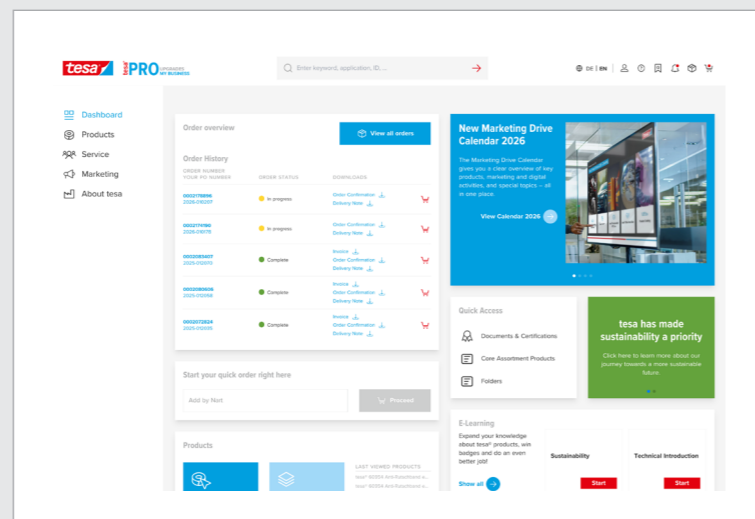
tesa tesa PRO UPGRADES MY BUSINESS

Enter keyword, application, ID, ...

DE | EN

Dashboard
Products
Service
Marketing
About tesa

Order overview

View all orders

Order History

| ORDER NUMBER YOUR PO NUMBER | ORDER STATUS | DOWNLOADS |
|---|---|---|
| 0002176896 2026-010217 | In progress | Order Confirmation Delivery Note |
| 0002174760 2026-010178 | In progress | Order Confirmation Delivery Note |
| 0002083407 2026-010173 | Complete | Invoice Order Confirmation Delivery Note |
| 0002080608 2026-010168 | Complete | Invoice Order Confirmation Delivery Note |
| 0002072824 2026-010135 | Complete | Invoice Order Confirmation Delivery Note |

Start your quick order right here

Add by Nort

Proceed

Products

LAST VIEWED PRODUCTS
tesa® 60124 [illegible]
tesa® 60324 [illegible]

New Marketing Drive Calendar 2026

The Marketing Drive Calendar gives you a clear overview of key products, marketing and digital activities, and special topics – all in one place.

View Calendar 2026

Quick Access

Documents & Certifications
Core Assortment Products
Folders

tesa has made sustainability a priority

Click here to learn more about our journey towards a more sustainable future

E-Learning

Expand your knowledge about tesa® products, win badges and do an even better job!

Show all

Sustainability
Start

Technical Introduction
Start